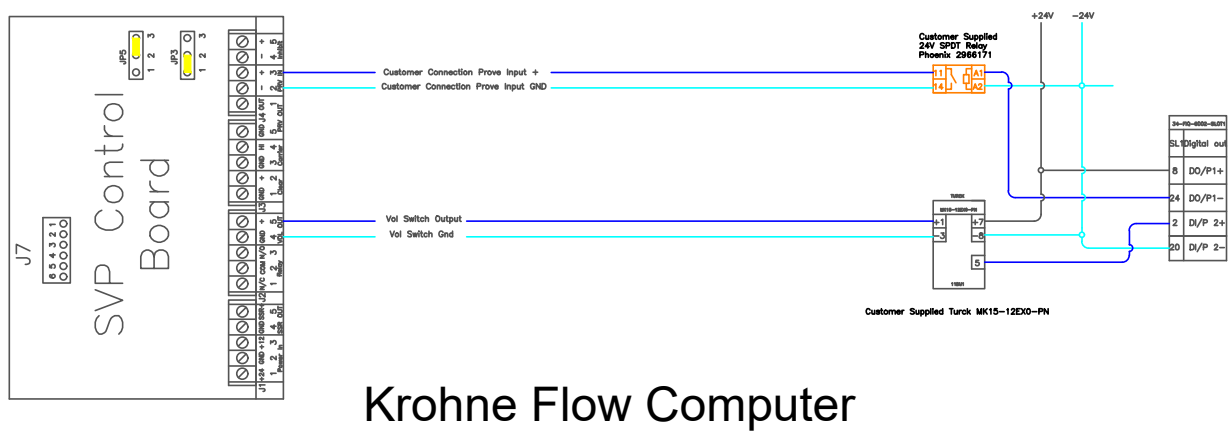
SVP Control Board

J7

6 5 4 3 2 1

JP5
1 2 3

JP3
1 2 3

J1 +24 GND Power In 1 2
+12 3
GND 4
SSR Input 5

J2 N/C 1
COM 2
N/O Relay 3
GND 4
+ Vol Out 5

J3 GND 1
+ Clear 2
GND 3
HI Carrier 4
GND 5

J4 OUT 1
Prv OUT 2
- 3
+ 4
Input 5

+24V
-24V

Customer Supplied
24V SPDT Relay
Phoenix 2966171

11 A1
14 A2

Customer Connection Prove Input +
Customer Connection Prove Input GND

Vol Switch Output
Vol Switch Gnd

TURCK
MK15-12EX0-PN
+1
-3
+7
-8
5
115VAC

Customer Supplied Turck MK15-12EX0-PN

34-PIO-4002-SLOT1
SL1 Digital out
8 DO/P1+
24 DO/P1-
2 DI/P 2+
20 DI/P 2-

Krohne Flow Computer